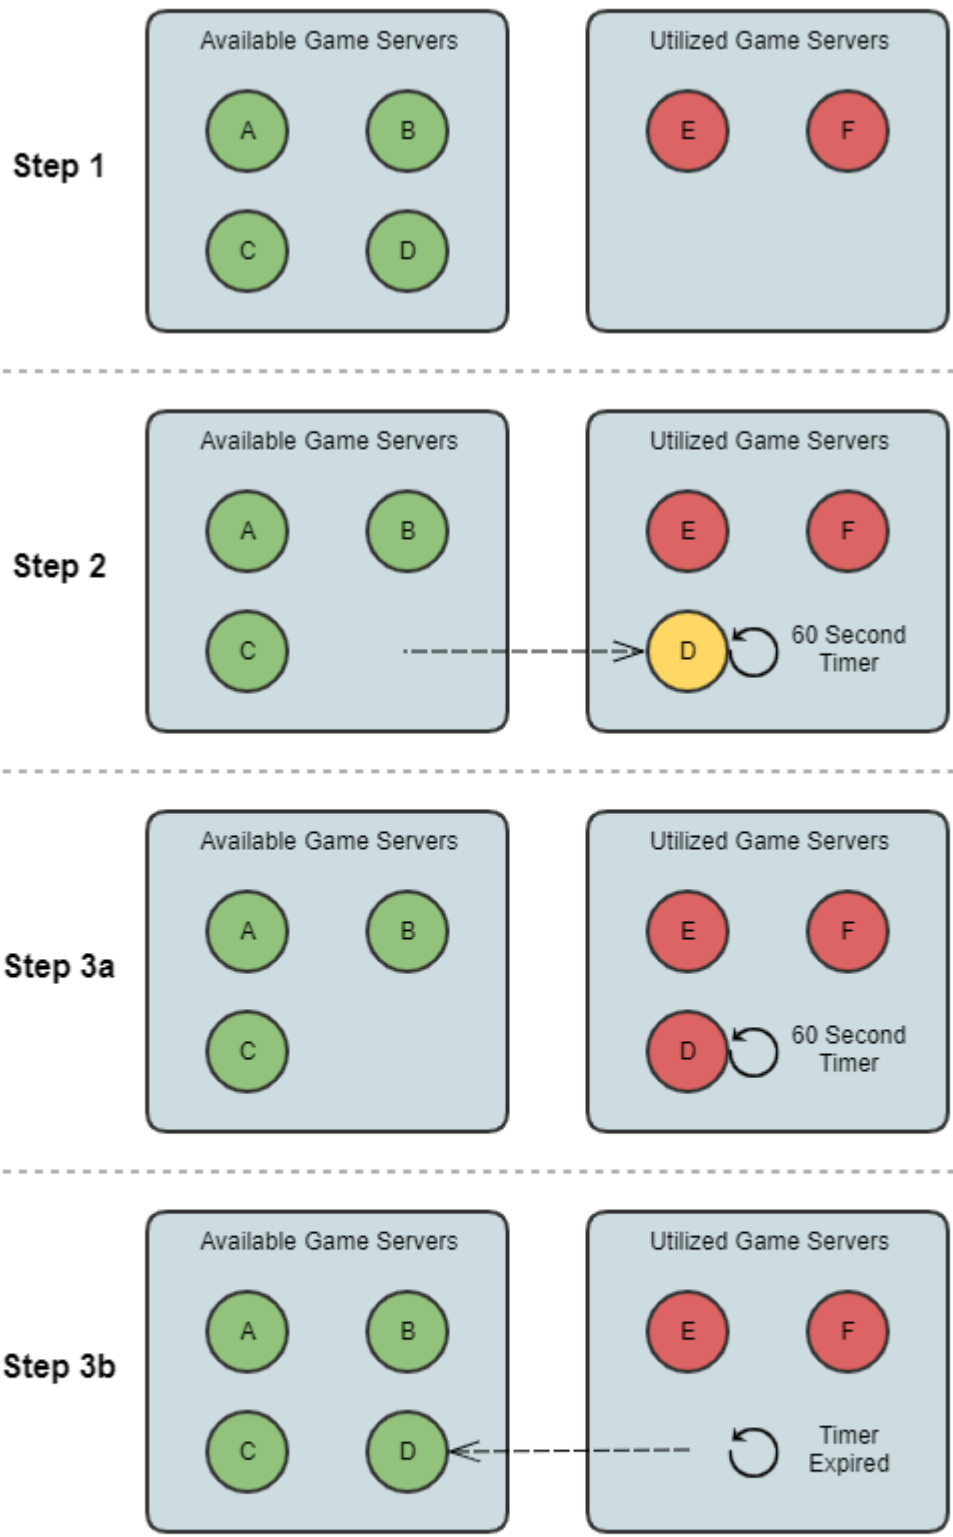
Step 1

Available Game Servers

A B C D

Utilized Game Servers

E F

Step 2

Available Game Servers

A B C

Utilized Game Servers

E F D

60 Second Timer

Step 3a

Available Game Servers

A B C

Utilized Game Servers

E F D

60 Second Timer

Step 3b

Available Game Servers

A B C D

Utilized Game Servers

E F

Timer Expired